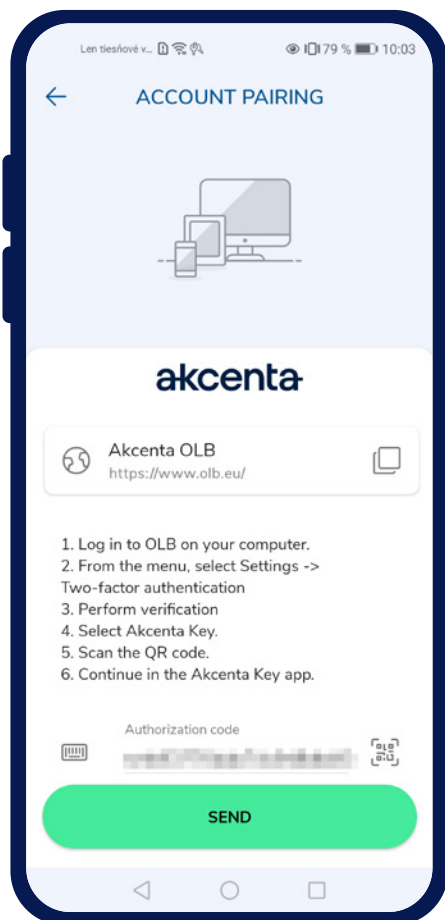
Len tiesňové v... 79 % 10:03

ACCOUNT PAIRING

akcenta

Akcenta OLB
https://www.olb.eu/

1. Log in to OLB on your computer.
2. From the menu, select Settings -> Two-factor authentication
3. Perform verification
4. Select Akcenta Key.
5. Scan the QR code.
6. Continue in the Akcenta Key app.

Authorization code
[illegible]

SEND